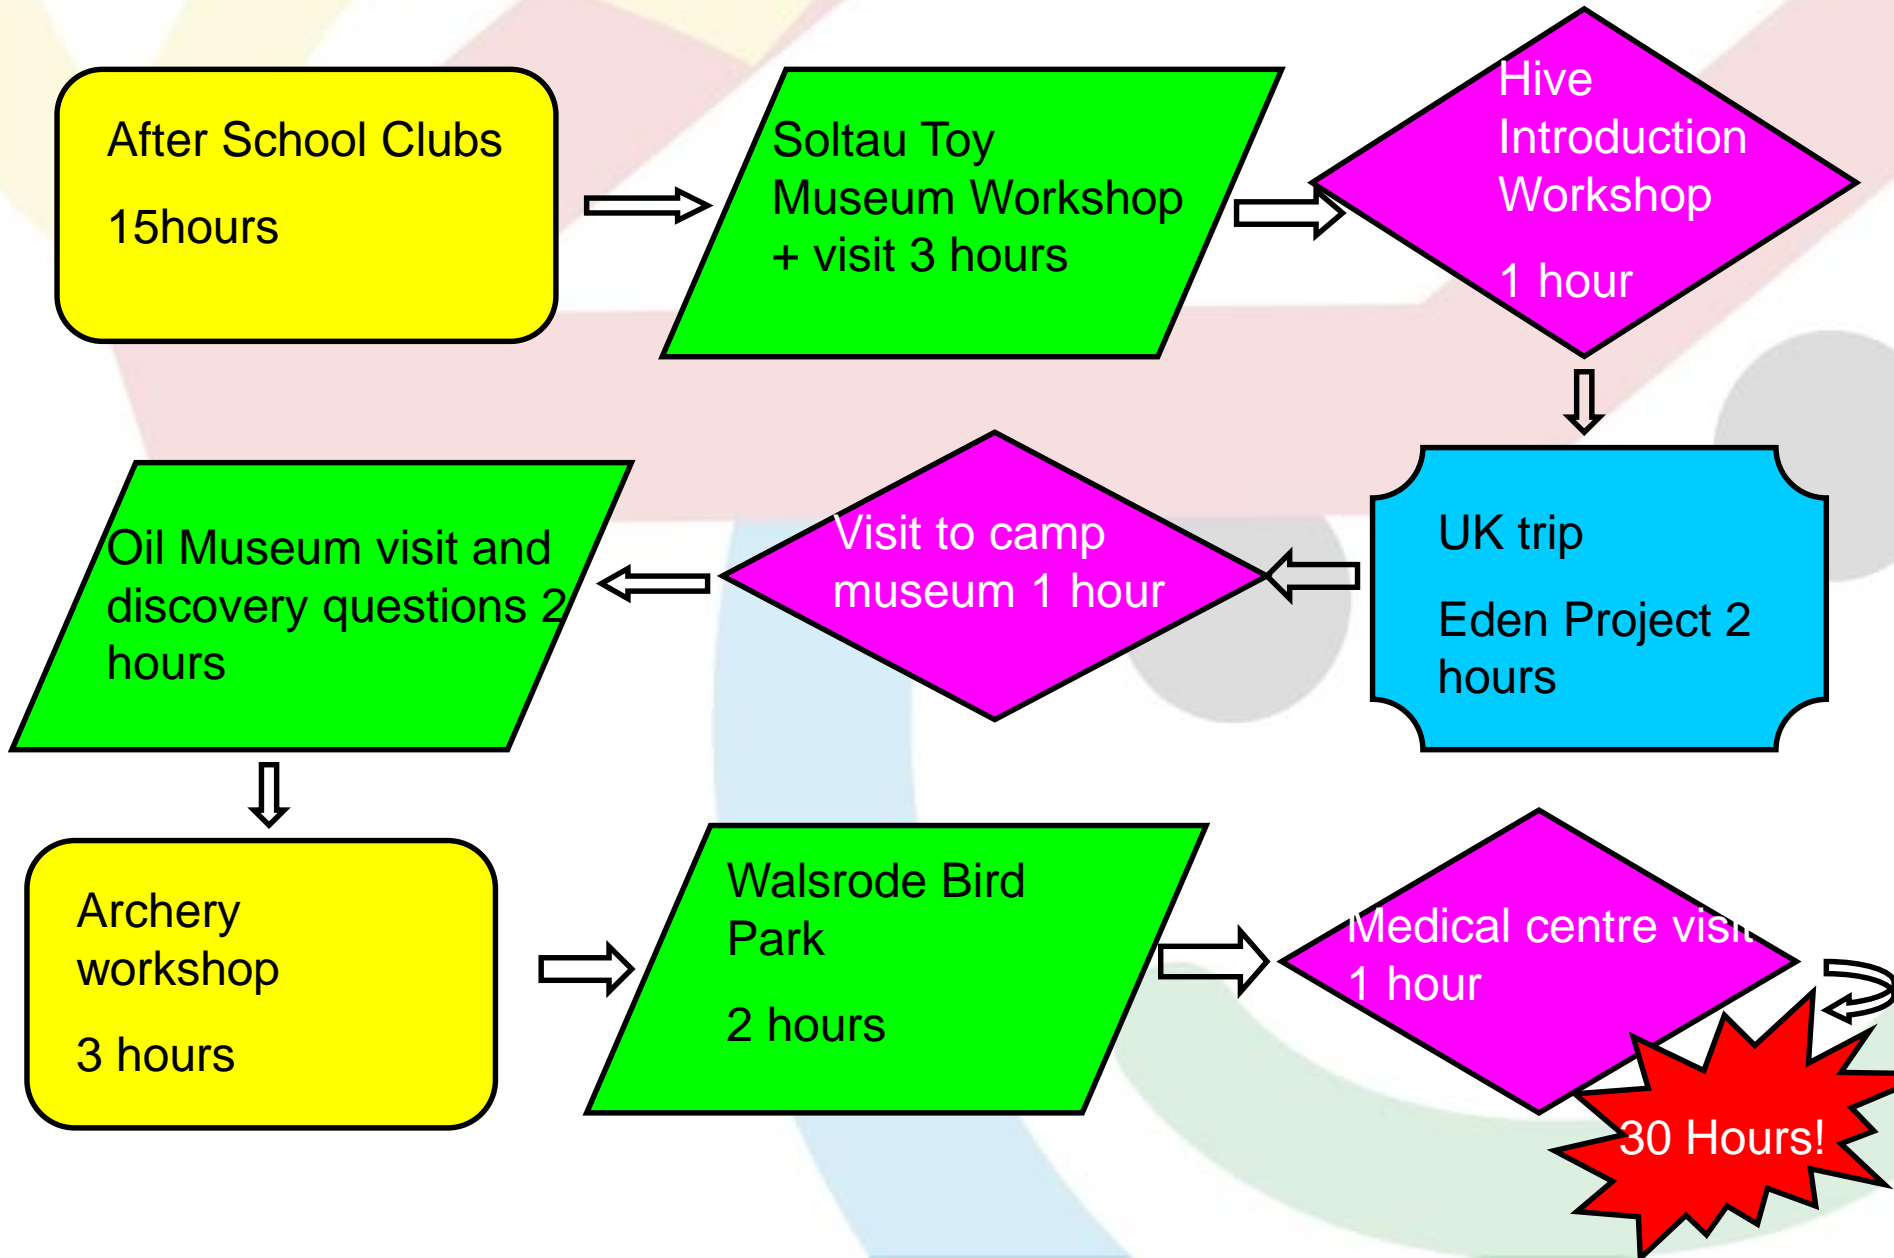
After School Clubs

15hours

Soltau Toy Museum Workshop + visit 3 hours

Hive Introduction Workshop

1 hour

UK trip

Eden Project 2 hours

Visit to camp museum 1 hour

Oil Museum visit and discovery questions 2 hours

Archery workshop

3 hours

Walsrode Bird Park

2 hours

Medical centre visit

1 hour

30 Hours!